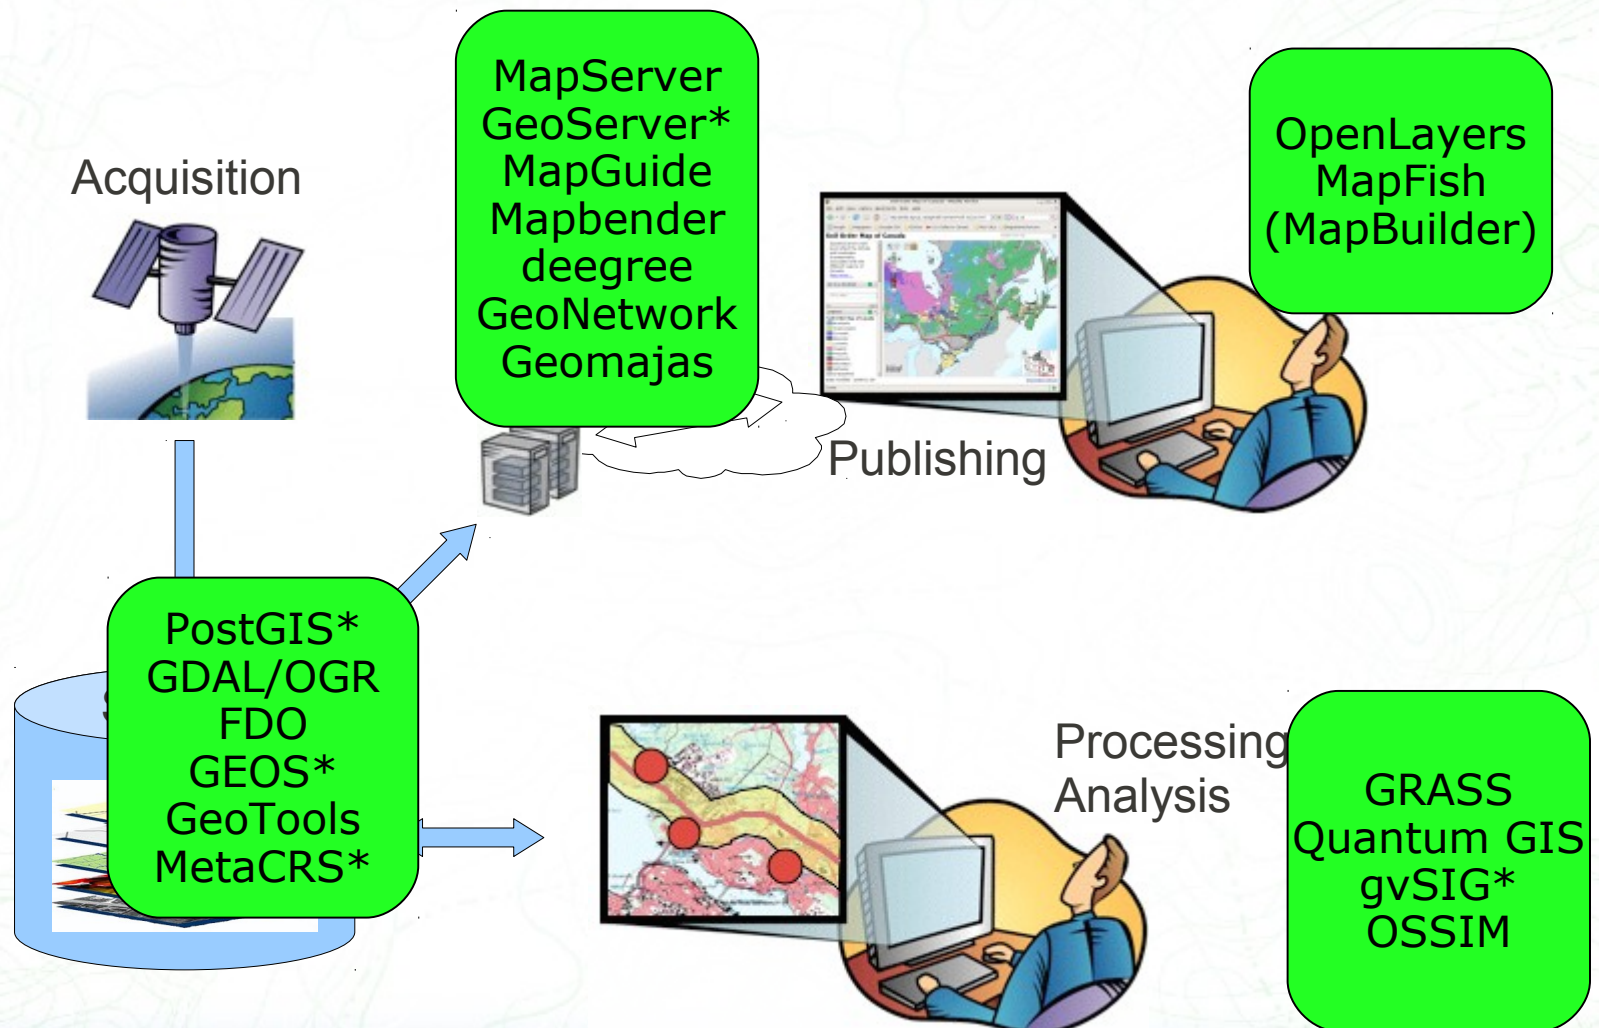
Acquisition

MapServer
GeoServer*
MapGuide
Mapbender
deegree
GeoNetwork
Geomajas

OpenLayers
MapFish
(MapBuilder)

Publishing

PostGIS*
GDAL/OGR
FDO
GEOS*
GeoTools
MetaCRS*

Processing
Analysis

GRASS
Quantum GIS
gvSIG*
OSSIM